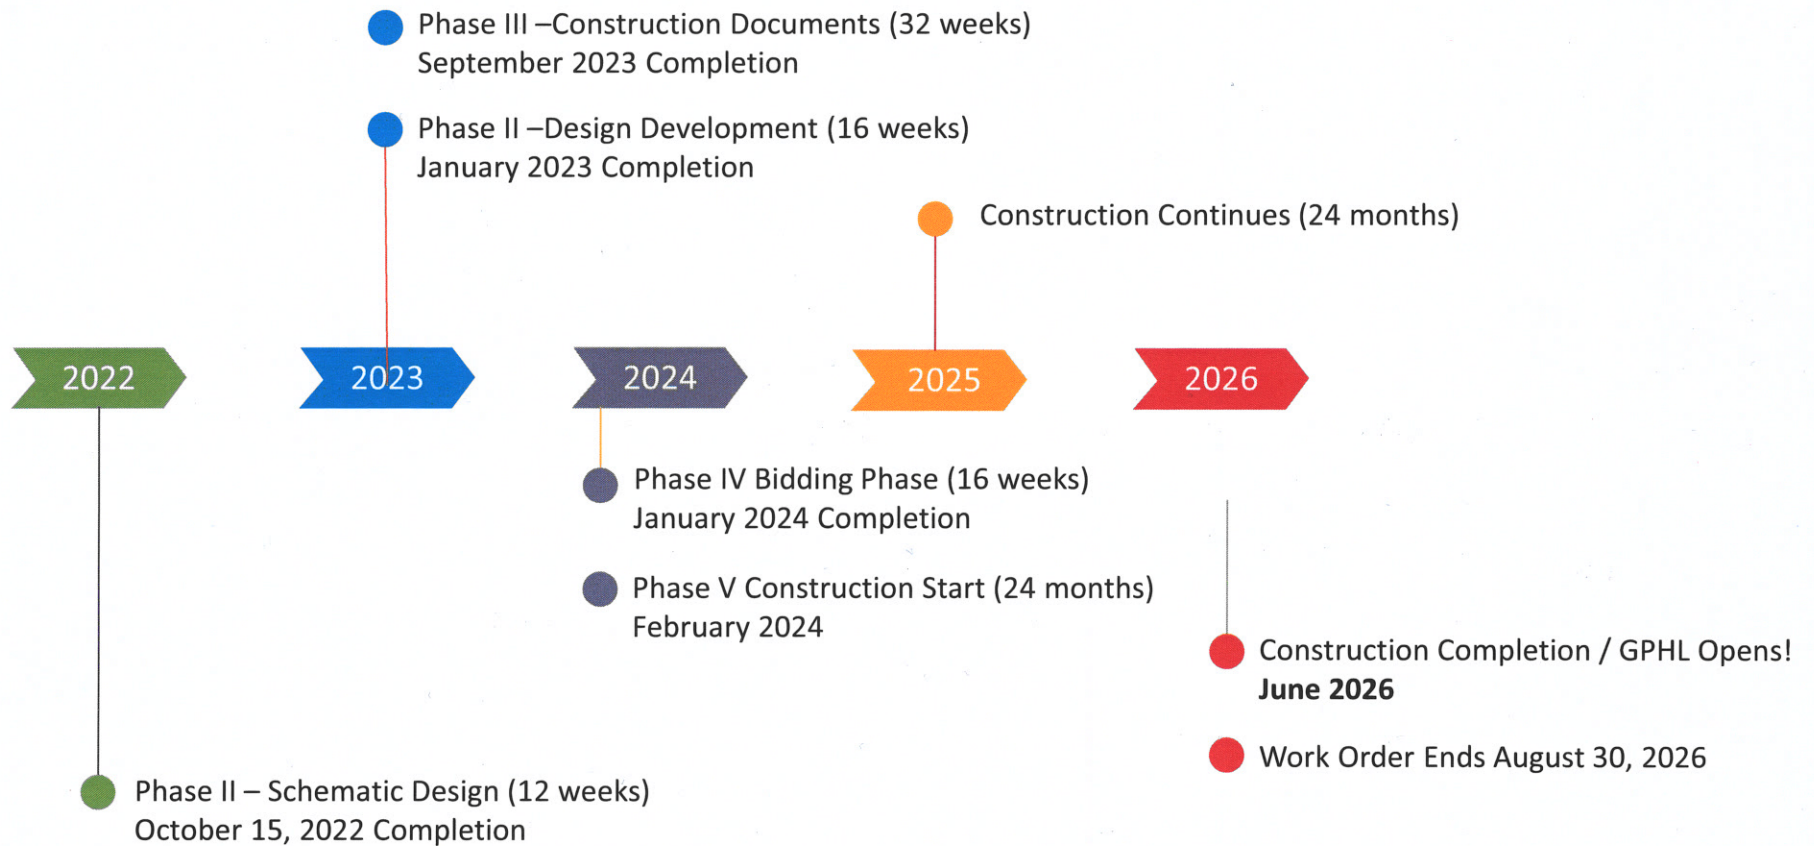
Phase III –Construction Documents (32 weeks)
September 2023 Completion

Phase II –Design Development (16 weeks)
January 2023 Completion

Construction Continues (24 months)

2022

2023

2024

2025

2026

Phase IV Bidding Phase (16 weeks)
January 2024 Completion

Phase V Construction Start (24 months)
February 2024

Construction Completion / GPHL Opens!
**June 2026**

Work Order Ends August 30, 2026

Phase II – Schematic Design (12 weeks)
October 15, 2022 Completion